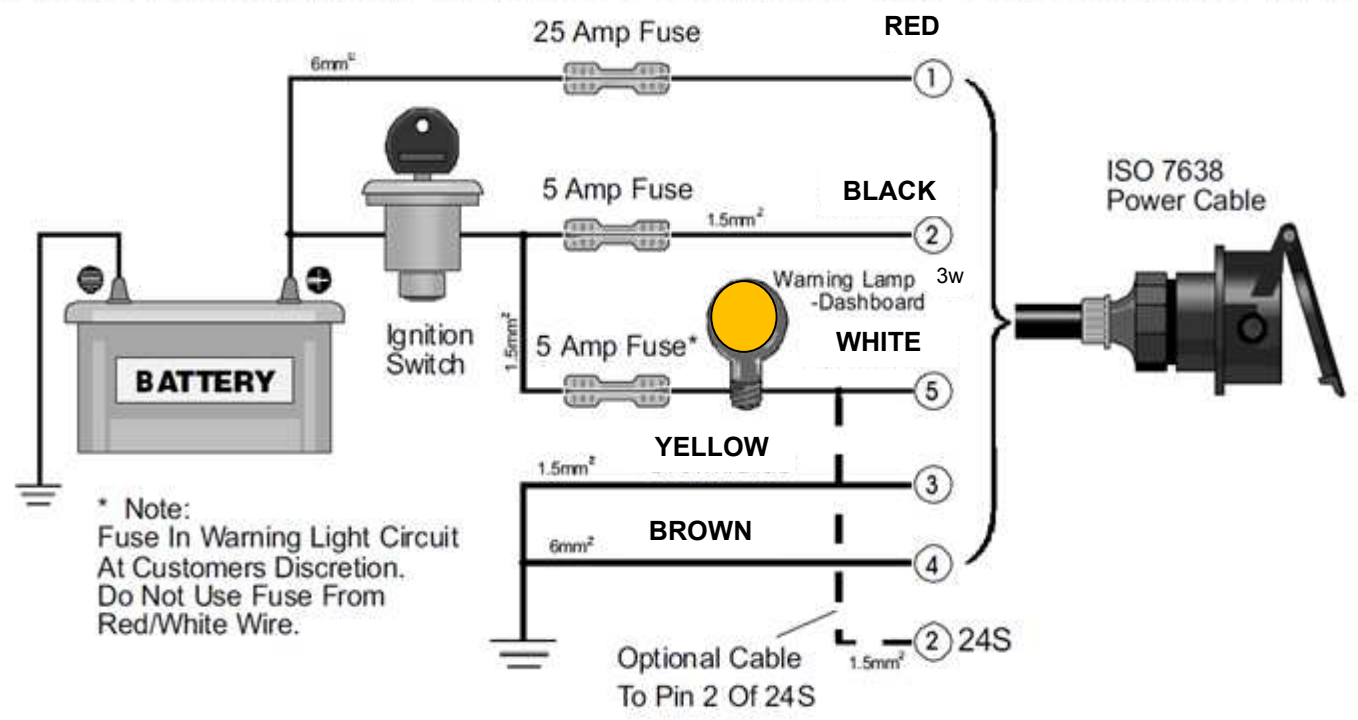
25 Amp Fuse

RED

$6mm^2$

1

ISO 7638
Power Cable

5 Amp Fuse

BLACK

$1.5mm^2$

2

Warning Lamp -Dashboard

3w

$1.5mm^2$

Ignition Switch

5 Amp Fuse*

WHITE

BATTERY

5

YELLOW

$1.5mm^2$

3

* Note:
Fuse In Warning Light Circuit At Customers Discretion. Do Not Use Fuse From Red/White Wire.

BROWN

$6mm^2$

4

2 24S

$1.5mm^2$

Optional Cable
To Pin 2 Of 24S